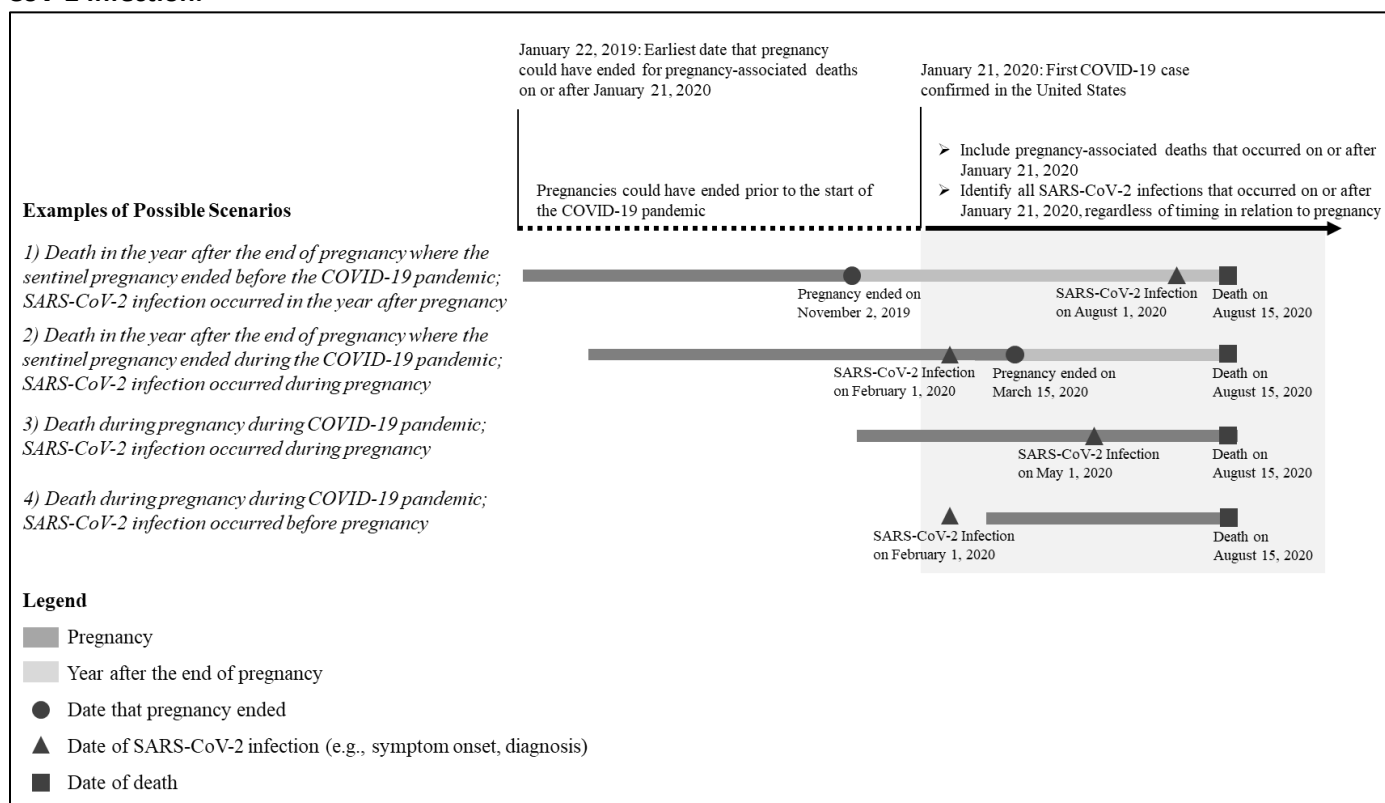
CoV-2 Infection

January 22, 2019: Earliest date that pregnancy could have ended for pregnancy-associated deaths on or after January 21, 2020

January 21, 2020: First COVID-19 case confirmed in the United States

➢ Include pregnancy-associated deaths that occurred on or after January 21, 2020
➢ Identify all SARS-CoV-2 infections that occurred on or after January 21, 2020, regardless of timing in relation to pregnancy

Pregnancies could have ended prior to the start of the COVID-19 pandemic

Examples of Possible Scenarios

1) Death in the year after the end of pregnancy where the sentinel pregnancy ended before the COVID-19 pandemic; SARS-CoV-2 infection occurred in the year after pregnancy

Pregnancy ended on November 2, 2019

SARS-CoV-2 Infection on August 1, 2020

Death on August 15, 2020

2) Death in the year after the end of pregnancy where the sentinel pregnancy ended during the COVID-19 pandemic; SARS-CoV-2 infection occurred during pregnancy

SARS-CoV-2 Infection on February 1, 2020

Pregnancy ended on March 15, 2020

Death on August 15, 2020

3) Death during pregnancy during COVID-19 pandemic; SARS-CoV-2 infection occurred during pregnancy

SARS-CoV-2 Infection on May 1, 2020

Death on August 15, 2020

4) Death during pregnancy during COVID-19 pandemic; SARS-CoV-2 infection occurred before pregnancy

SARS-CoV-2 Infection on February 1, 2020

Death on August 15, 2020

Legend

Pregnancy

Year after the end of pregnancy

Date that pregnancy ended

Date of SARS-CoV-2 infection (e.g., symptom onset, diagnosis)

Date of death